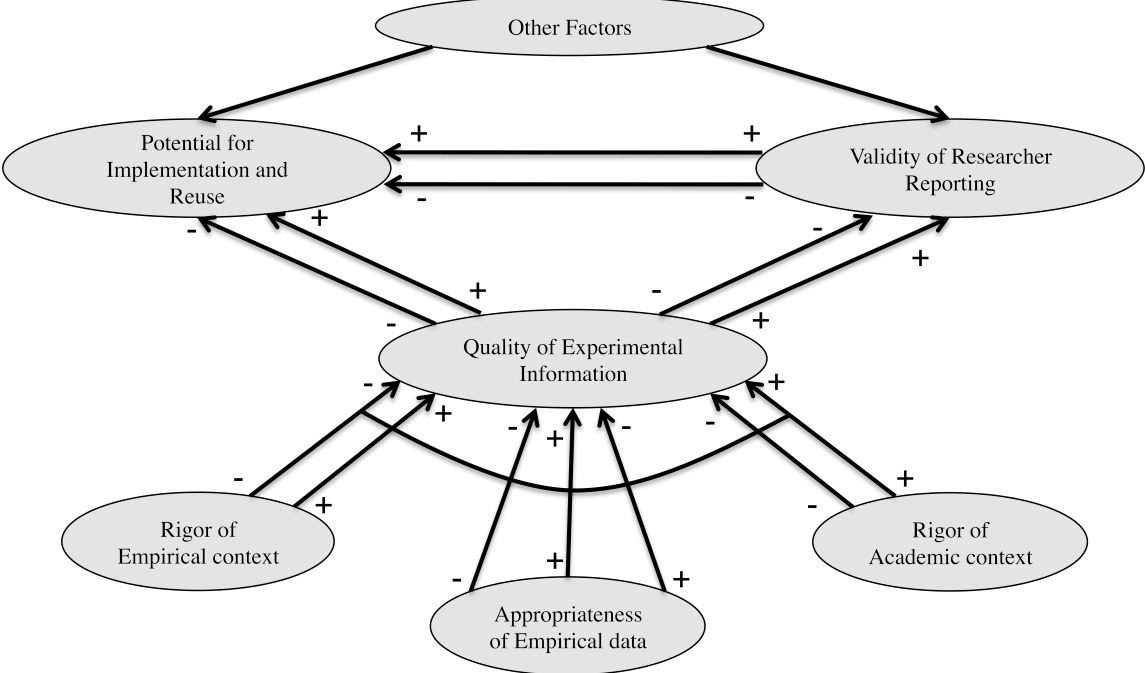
Other Factors

Potential for Implementation and Reuse

+

+

-

-

Validity of Researcher Reporting

-

+

-

+

-

+

-

+

Quality of Experimental Information

-

+

-

+

-

+

-

+

-

+

-

+

-

+

-

+

Rigor of Empirical context

Appropriateness of Empirical data

Rigor of Academic context